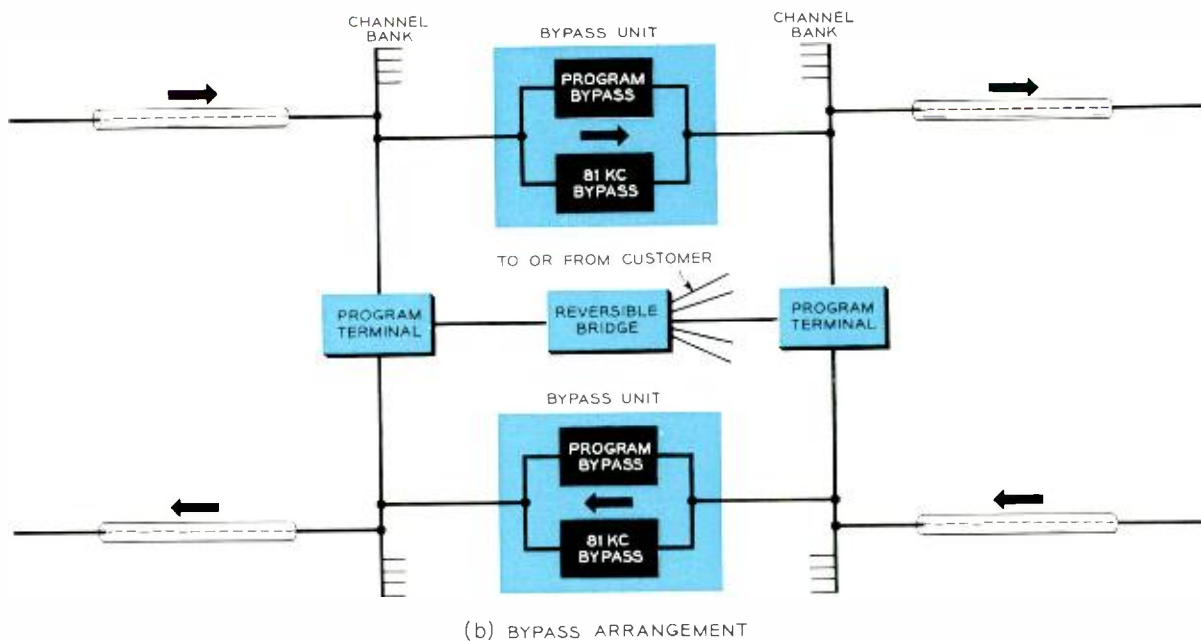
CHANNEL BANK

BYPASS UNIT

CHANNEL BANK

PROGRAM BYPASS

81 KC BYPASS

TO OR FROM CUSTOMER

PROGRAM TERMINAL

REVERSIBLE BRIDGE

PROGRAM TERMINAL

BYPASS UNIT

PROGRAM BYPASS

81 KC BYPASS

(b) BYPASS ARRANGEMENT